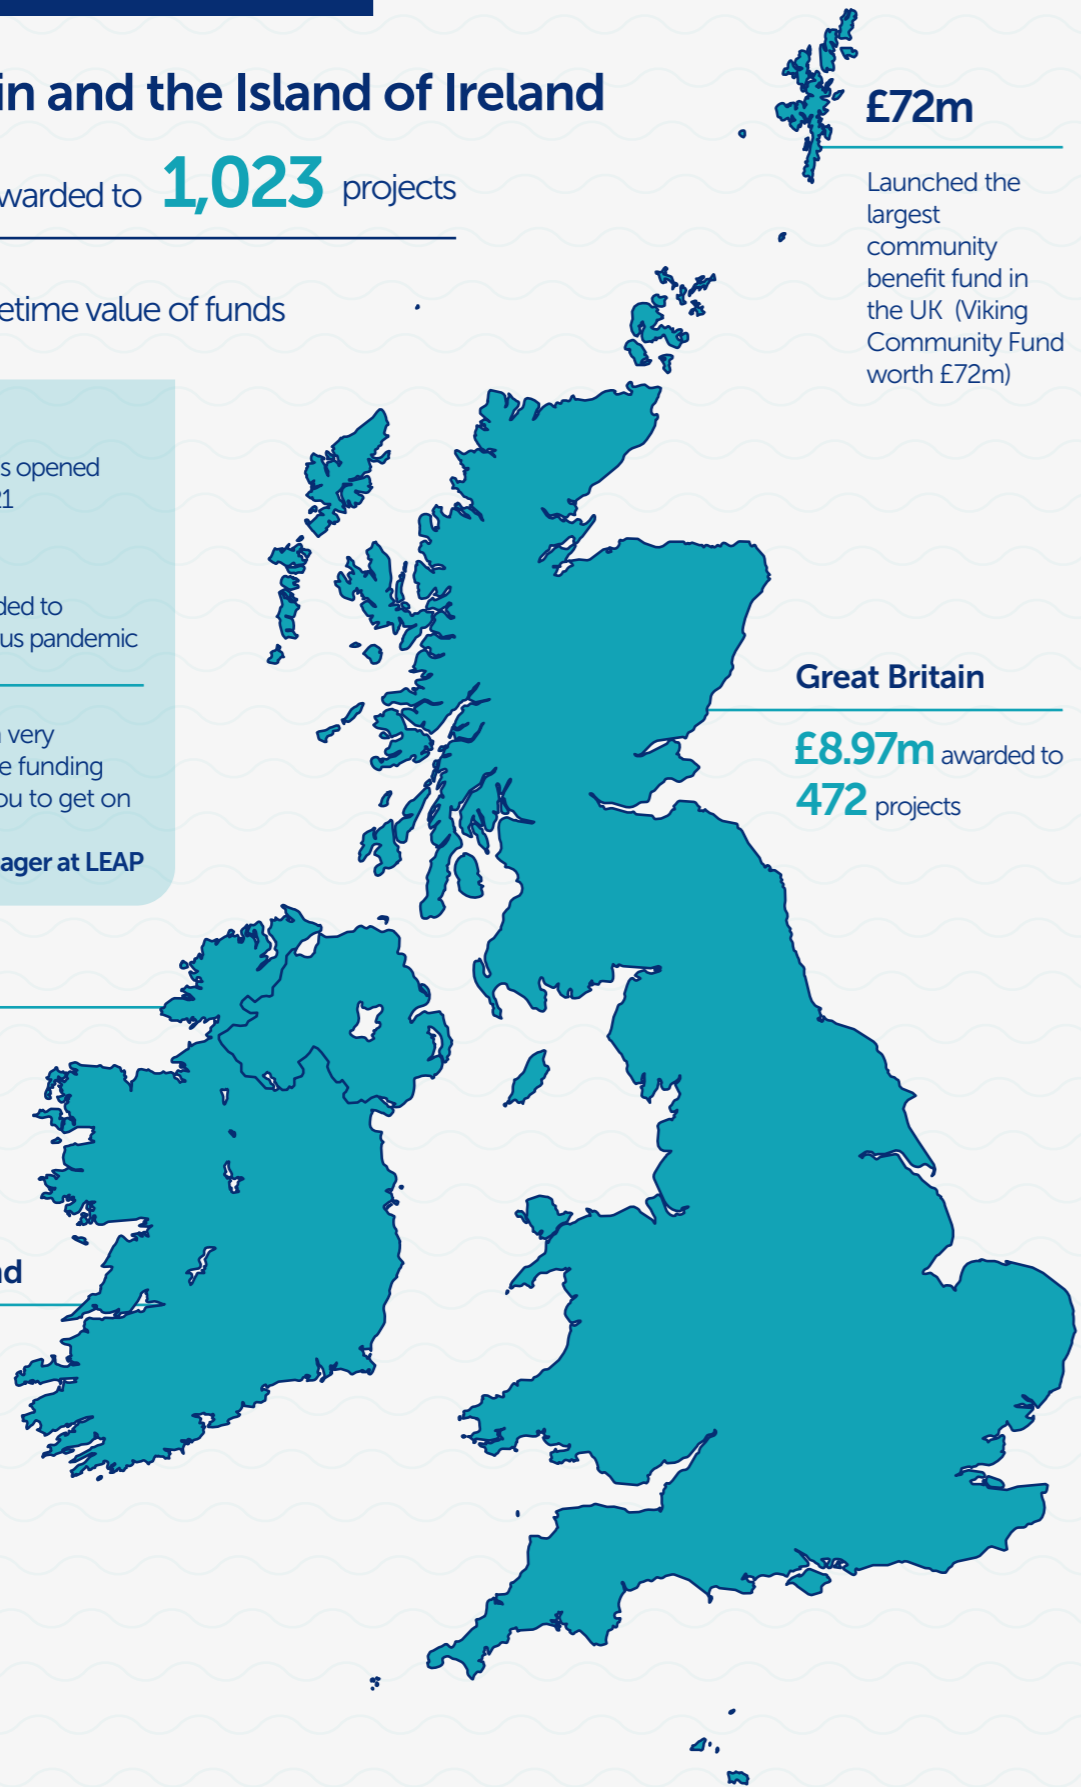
in and the Island of Ireland

warded to 1,023 projects

etime value of funds

s opened
21

ded to
us pandemic

very
e funding
ou to get on

ager at LEAP

£72m

Launched the largest community benefit fund in the UK (Viking Community Fund worth £72m)

Great Britain

£8.97m awarded to 472 projects

nd